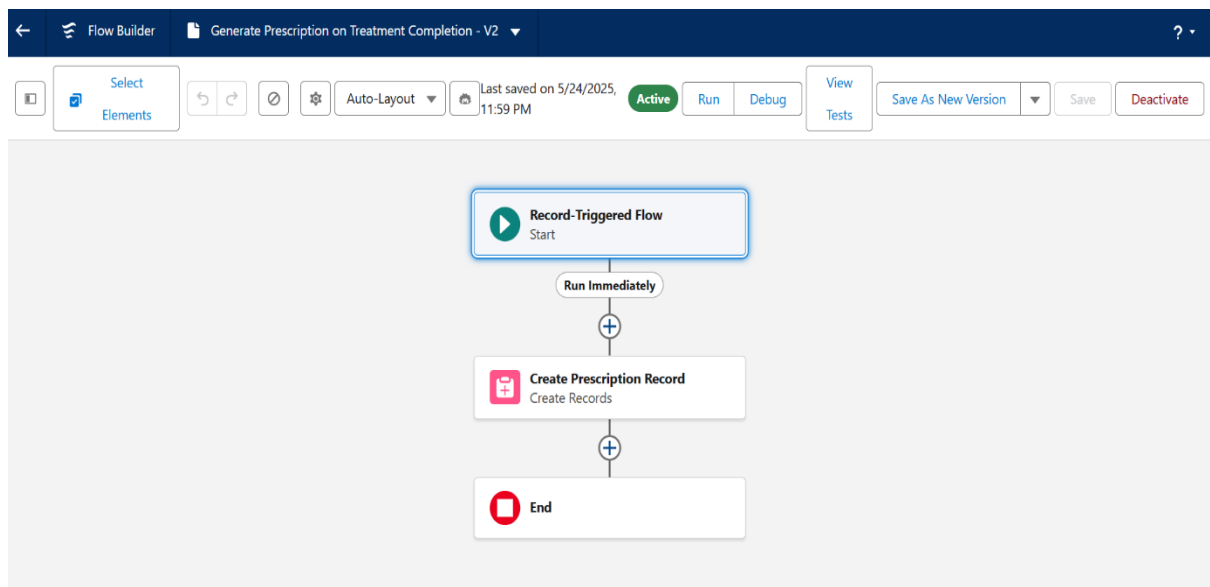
Flow Builder
Generate Prescription on Treatment Completion - V2
?
Select Elements
Auto-Layout
Last saved on 5/24/2025, 11:59 PM
Active
Run
Debug
View Tests
Save As New Version
Save
Deactivate

Record-Triggered Flow
Start

Run Immediately

Create Prescription Record
Create Records

End